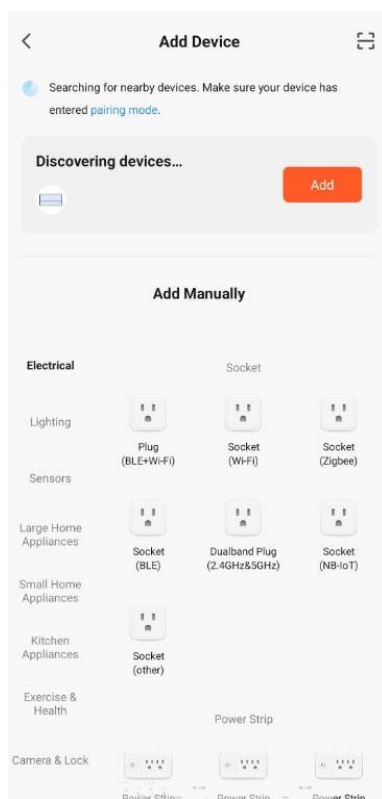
Add Device

Searching for nearby devices. Make sure your device has entered pairing mode.

Discovering devices...

Add

Add Manually

Electrical

Lighting

Sensors

Large Home Appliances

Small Home Appliances

Kitchen Appliances

Exercise & Health

Camera & Lock

Socket

Plug (BLE+Wi-Fi)

Socket (Wi-Fi)

Socket (Zigbee)

Socket (BLE)

Dualband Plug (2.4GHz&5GHz)

Socket (NB-IoT)

Socket (other)

Power Strip

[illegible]

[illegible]

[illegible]